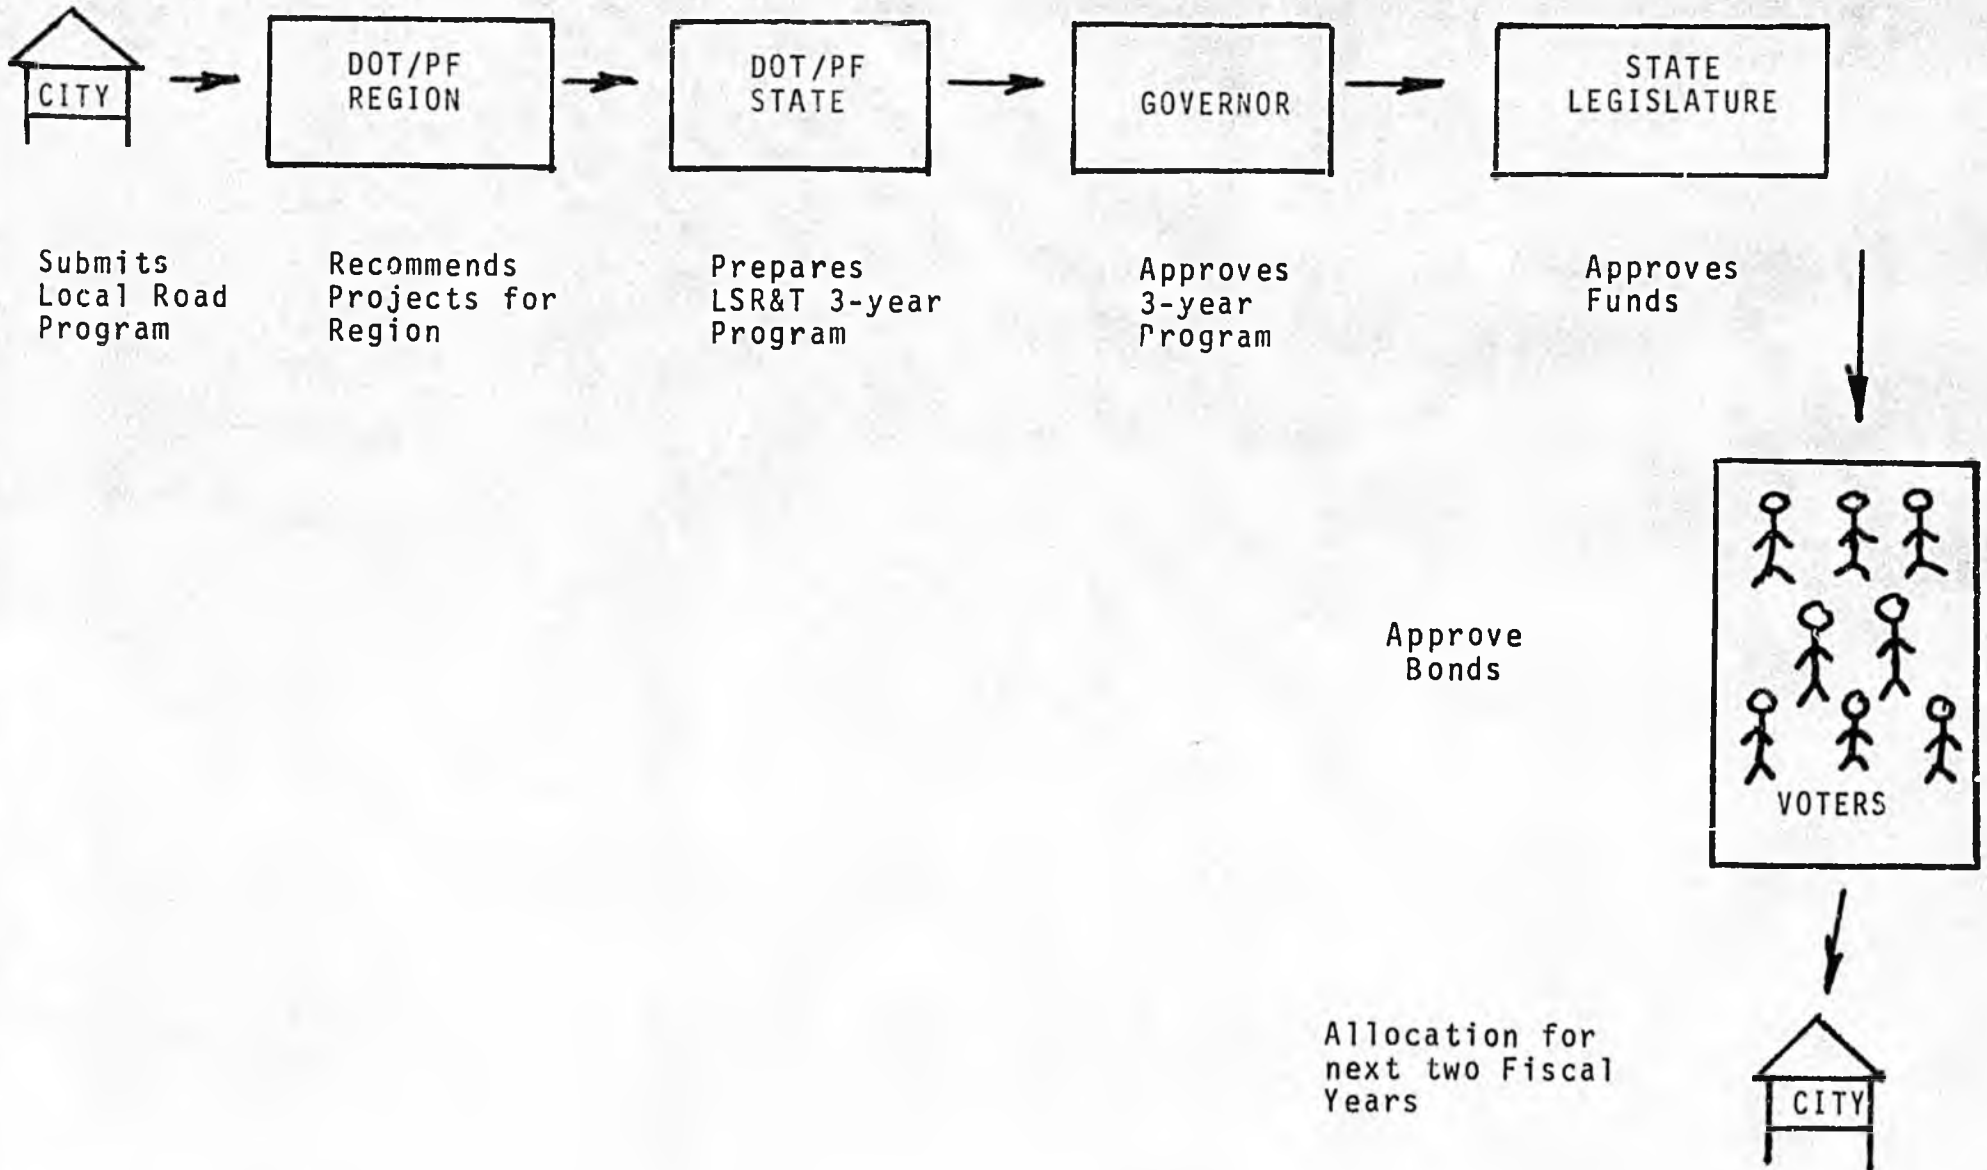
CITY

DOT/PF REGION

DOT/PF STATE

GOVERNOR

STATE LEGISLATURE

Submits Local Road Program

Recommends Projects for Region

Prepares LSR&T 3-year Program

Approves 3-year Program

Approves Funds

Approve Bonds

VOTERS

Allocation for next two Fiscal Years

CITY